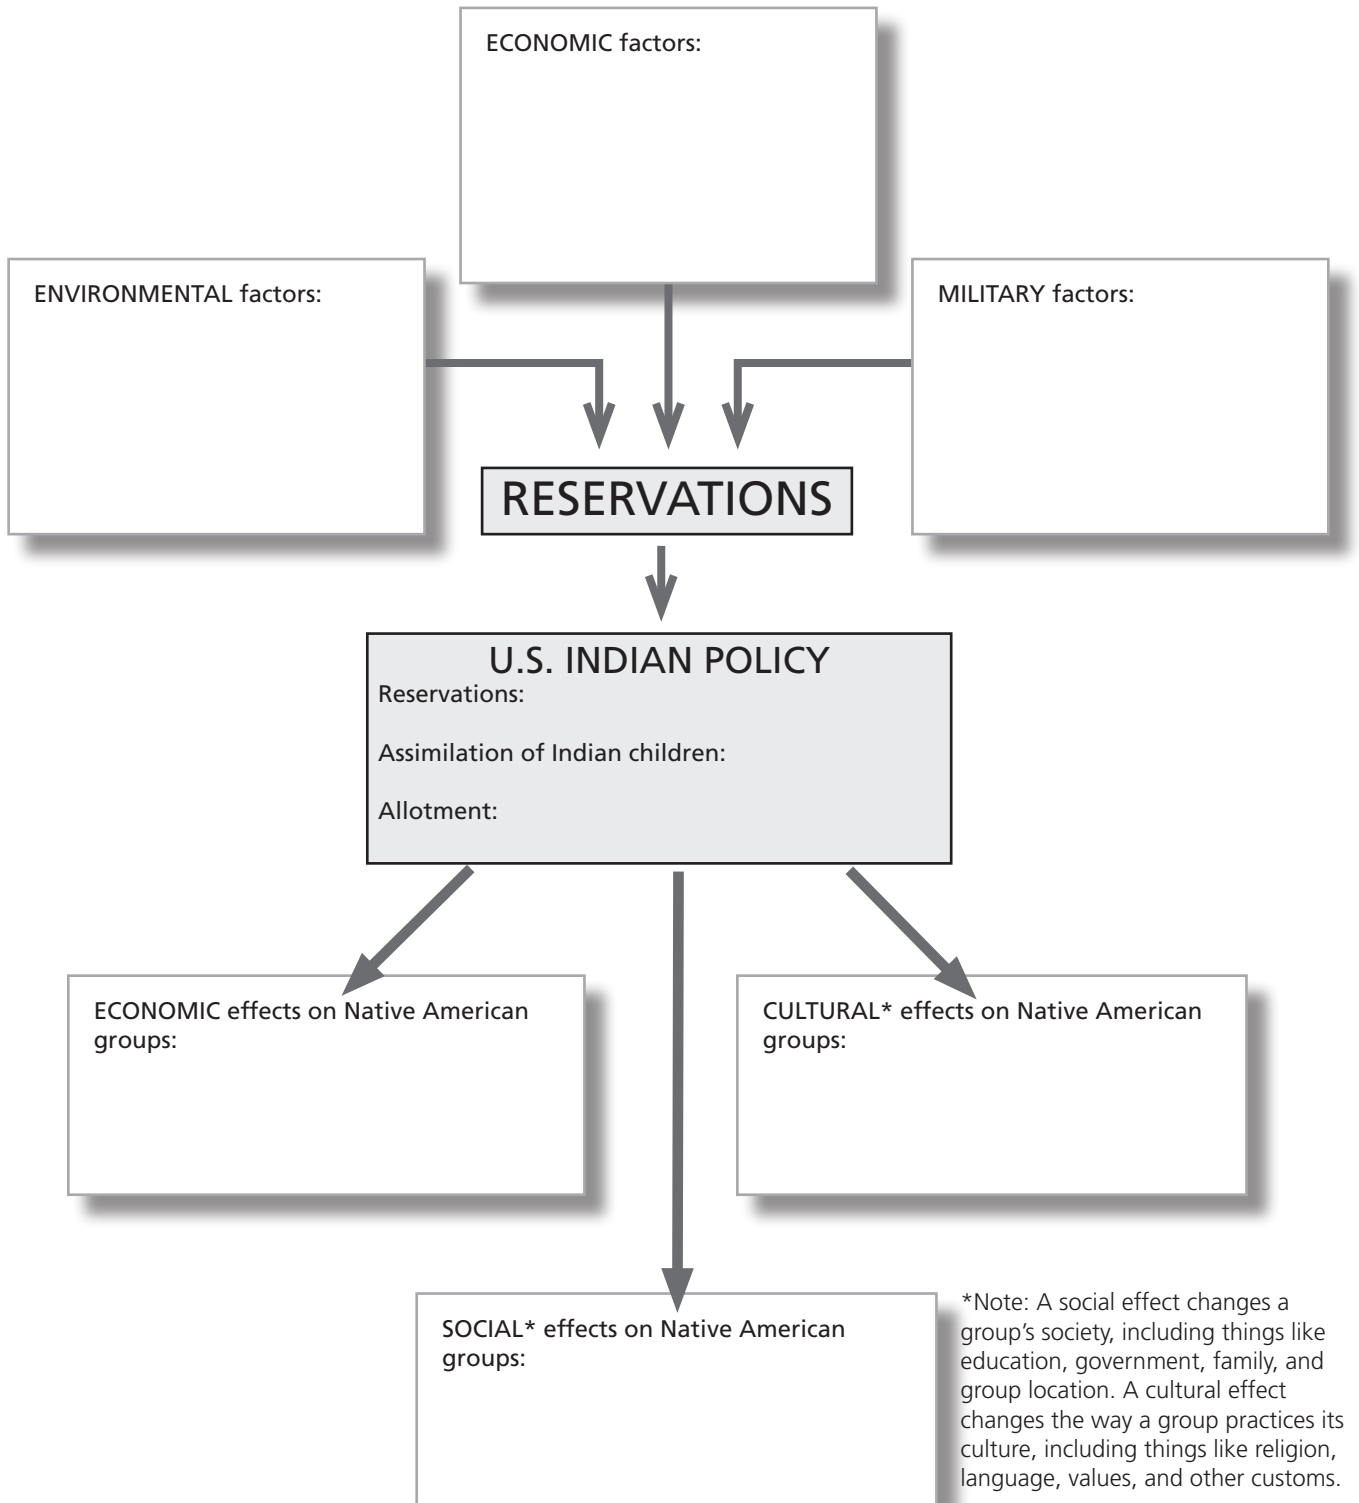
ECONOMIC factors:

ENVIRONMENTAL factors:

MILITARY factors:

RESERVATIONS

U.S. INDIAN POLICY

Reservations:

Assimilation of Indian children:

Allotment:

ECONOMIC effects on Native American groups:

CULTURAL* effects on Native American groups:

SOCIAL* effects on Native American groups:

*Note: A social effect changes a group's society, including things like education, government, family, and group location. A cultural effect changes the way a group practices its culture, including things like religion, language, values, and other customs.